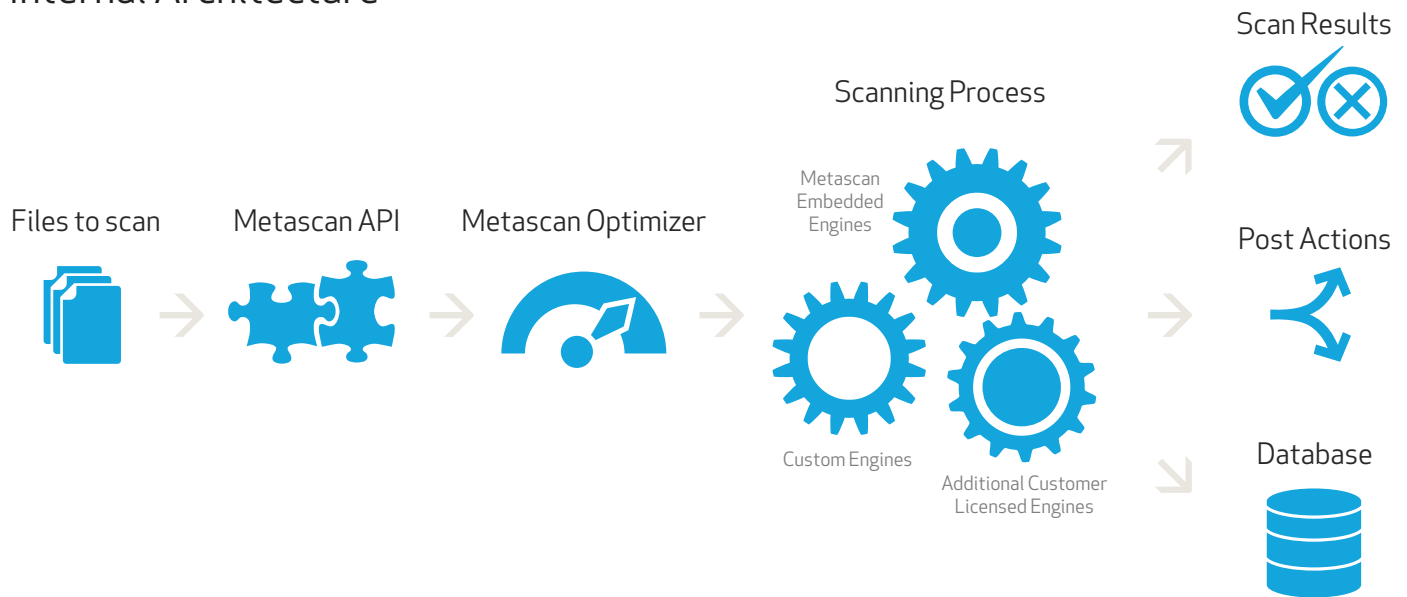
Internal Architecture

Scan Results

Scanning Process

Metascan Embedded Engines

Files to scan

Metascan API

Metascan Optimizer

Post Actions

Custom Engines

Additional Customer Licensed Engines

Database